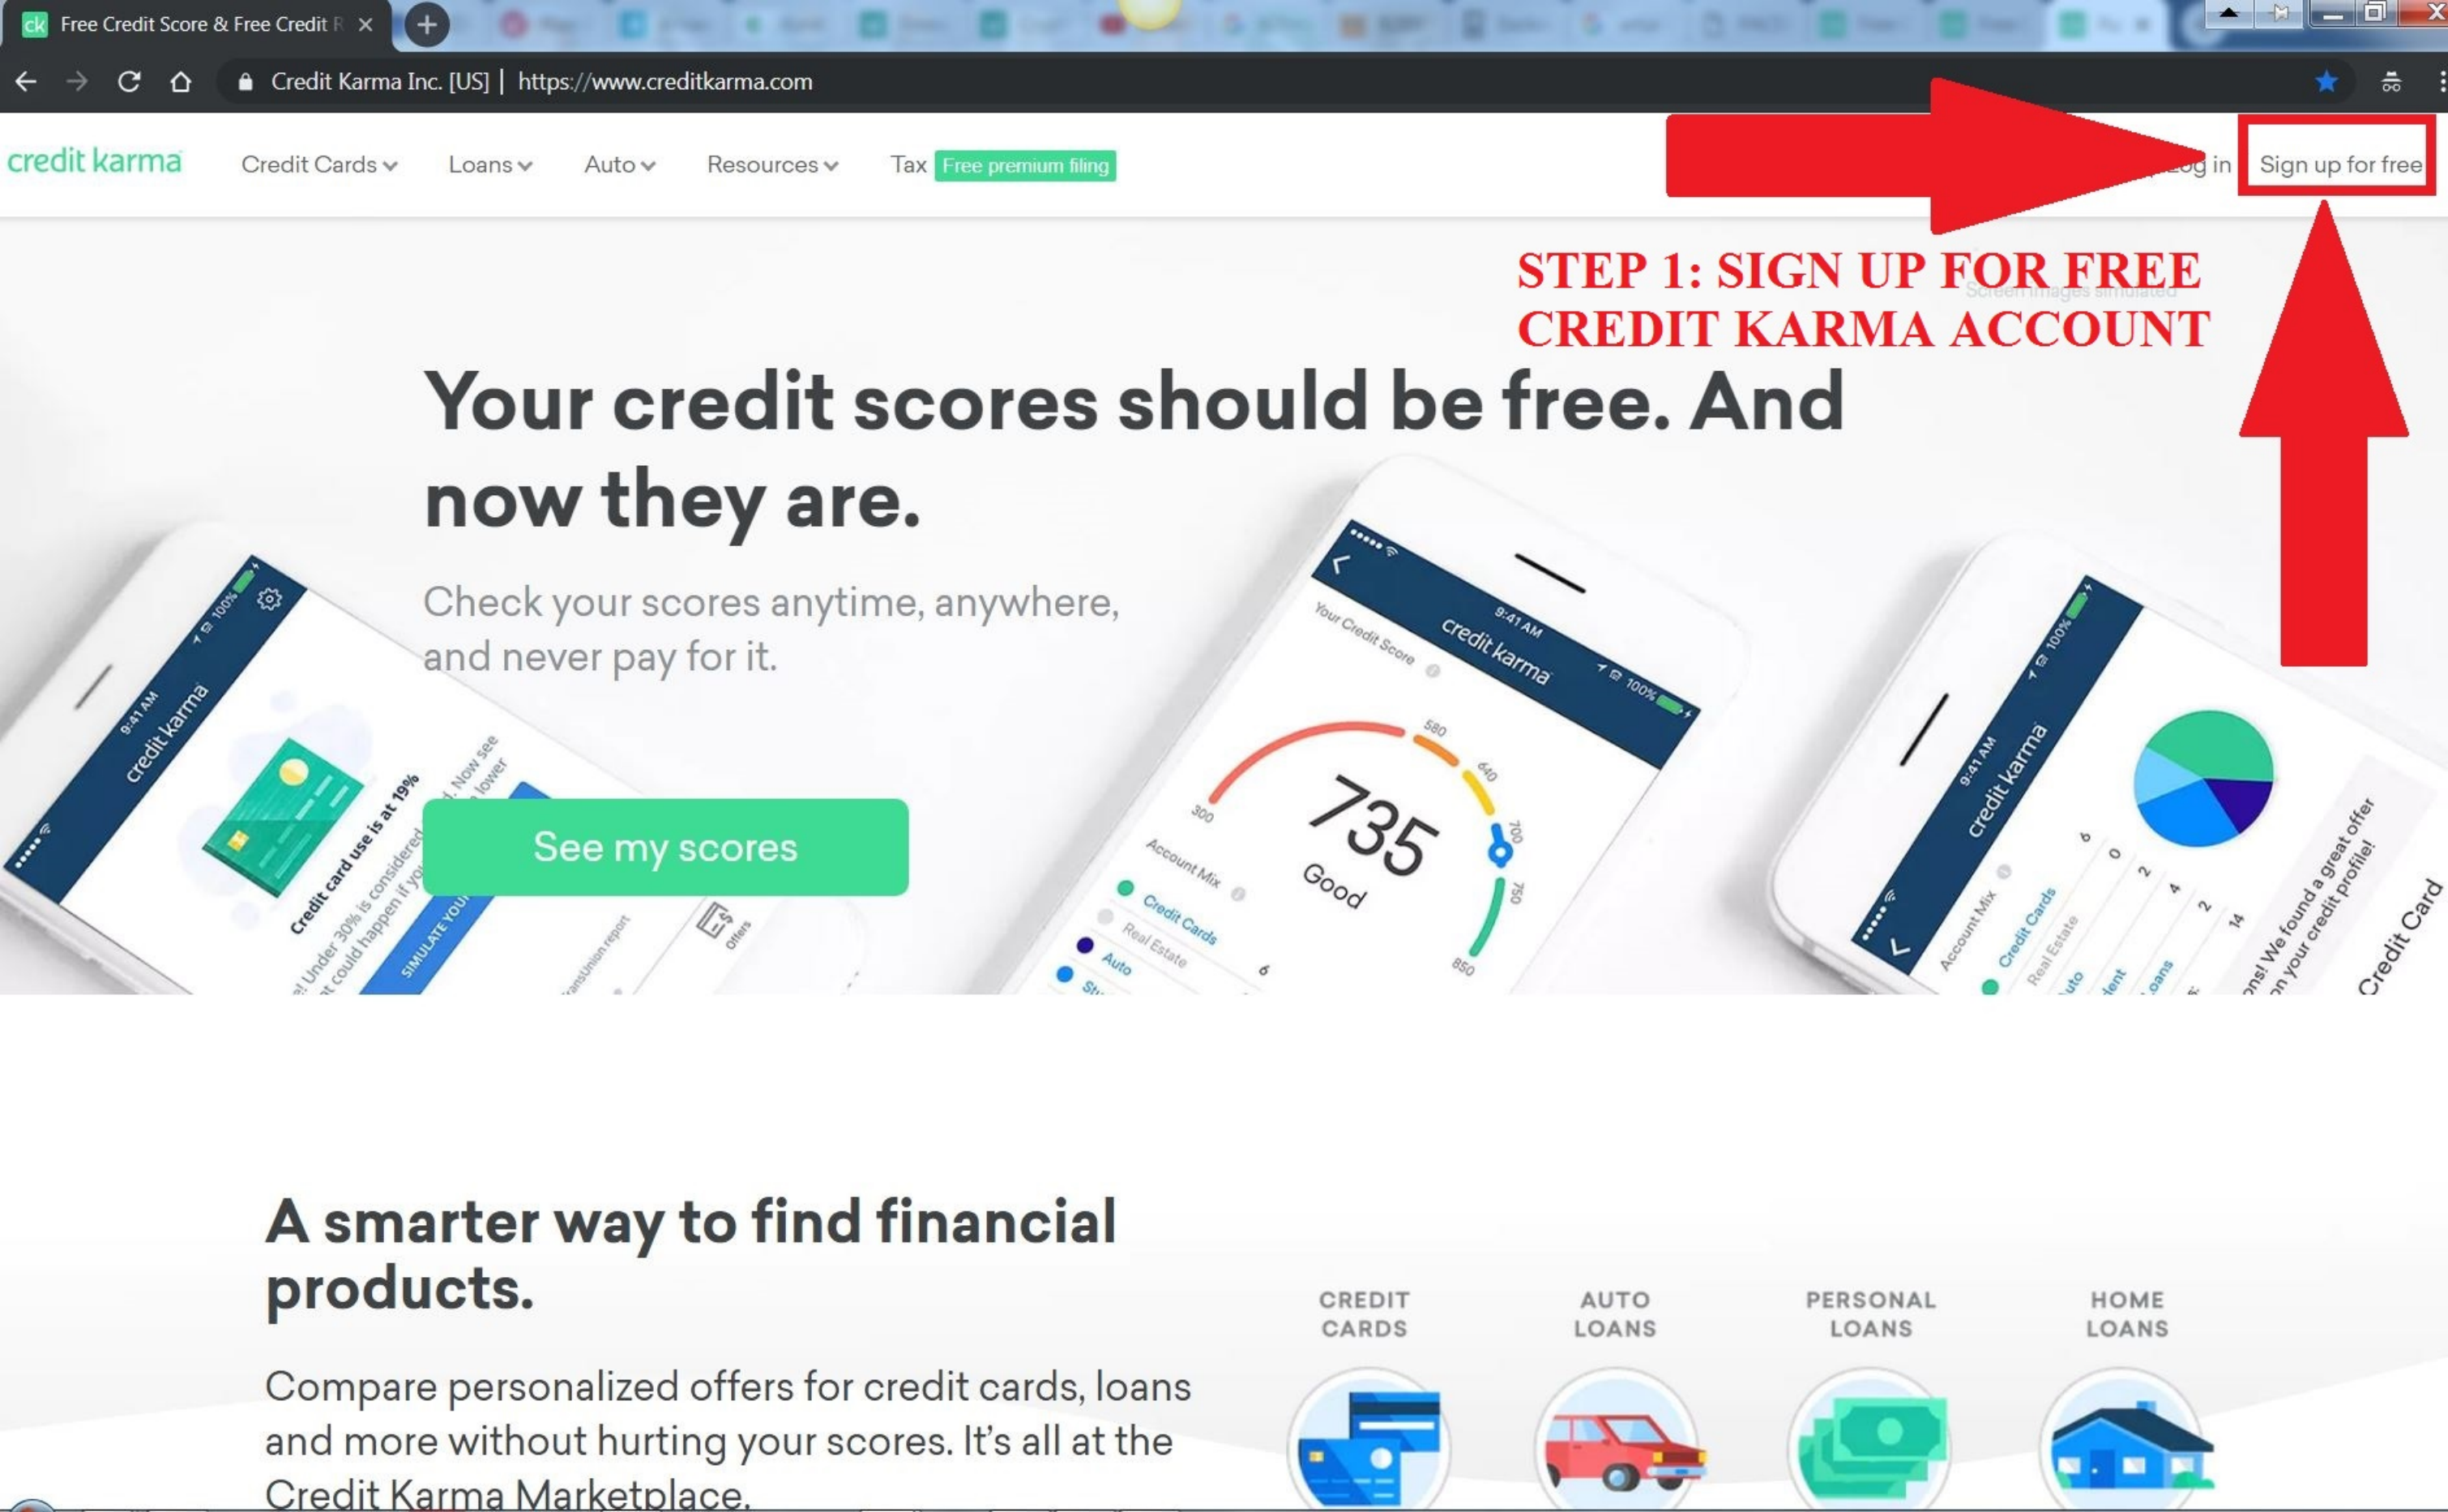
ck Free Credit Score & Free Credit R ×

Credit Karma Inc. [US] | https://www.creditkarma.com

credit karma Credit Cards Loans Auto Resources Tax Free premium filing

Log in Sign up for free

STEP 1: SIGN UP FOR FREE CREDIT KARMA ACCOUNT

Screen images simulated

Your credit scores should be free. And now they are.

Check your scores anytime, anywhere, and never pay for it.

See my scores

9:41 AM credit karma 100%

Credit card use is at 19% Under 30% is considered ... Now see ... lower ... could happen if yo...

SIMULATE YOUR

TransUnion report Offers

9:41 AM credit karma 100%

Your Credit Score

300 580 640 700 750 850

735 Good

Account Mix

Credit Cards Real Estate Auto St...

6

9:41 AM credit karma 100%

Account Mix

Credit Cards Real Estate Auto ...dent Loans

6 0 2 4 2 14

...ns! We found a great offer ...n your credit profile!

Credit Card

A smarter way to find financial products.

Compare personalized offers for credit cards, loans and more without hurting your scores. It's all at the Credit Karma Marketplace.

CREDIT CARDS

AUTO LOANS

PERSONAL LOANS

HOME LOANS